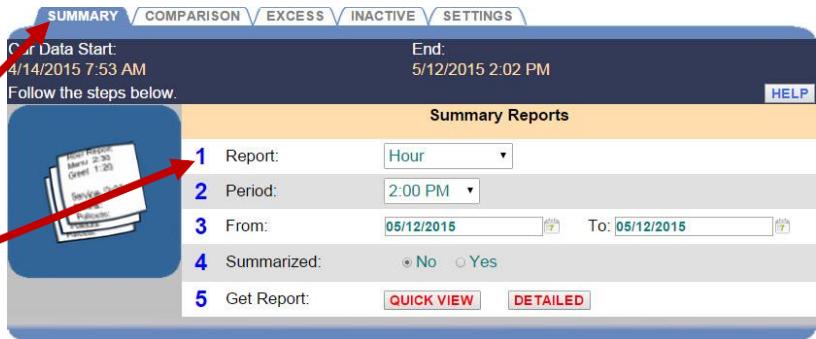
SUMMARY COMPARISON EXCESS INACTIVE SETTINGS

Car Data Start:
4/14/2015 7:53 AM

End:
5/12/2015 2:02 PM

Follow the steps below.

HELP

Summary Reports

Roll Report
Menu 2:30
Greet 1:20
Service
Policies

| | | | |
|---|---|---|---|
| 1 | Report: | Hour | |
| 2 | Period: | 2:00 PM | |
| 3 | From: | 05/12/2015 | To: 05/12/2015 |
| 4 | Summarized: | No Yes | |
| 5 | Get Report: | QUICK VIEW DETAILED | |